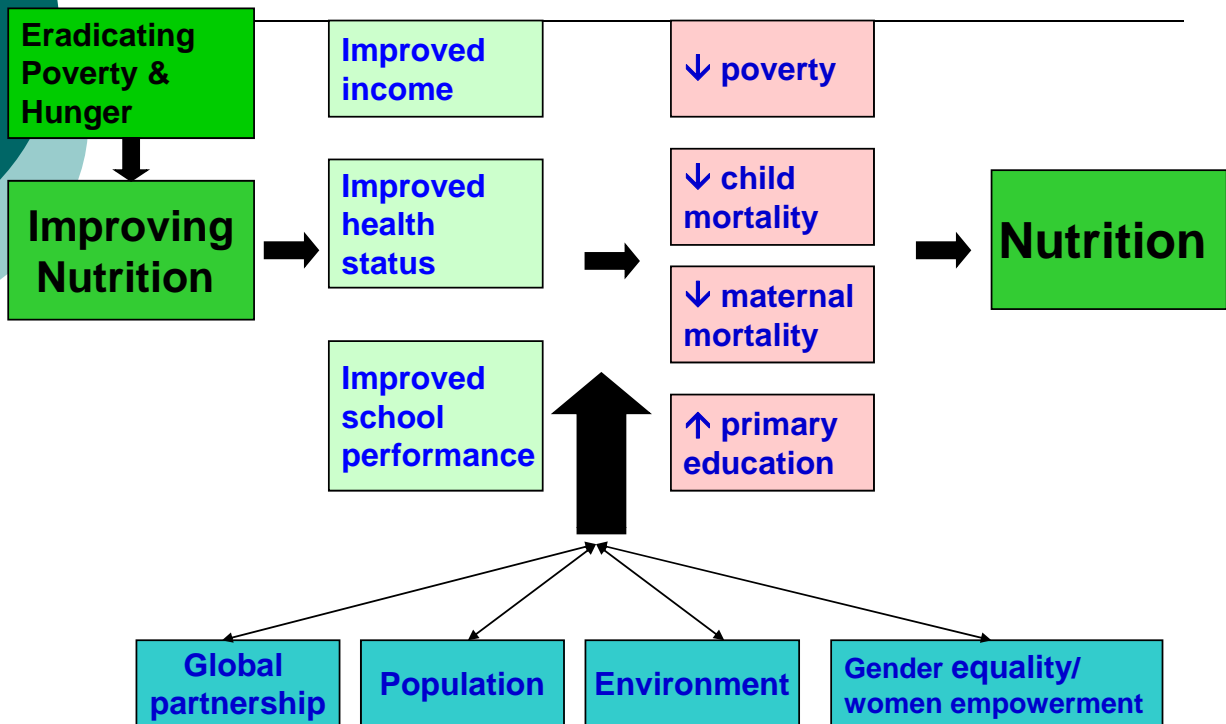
Eradicating Poverty & Hunger

Improving Nutrition

Improved income

Improved health status

Improved school performance

$\downarrow$ poverty

$\downarrow$ child mortality

$\downarrow$ maternal mortality

$\uparrow$ primary education

Nutrition

Global partnership

Population

Environment

Gender equality/ women empowerment